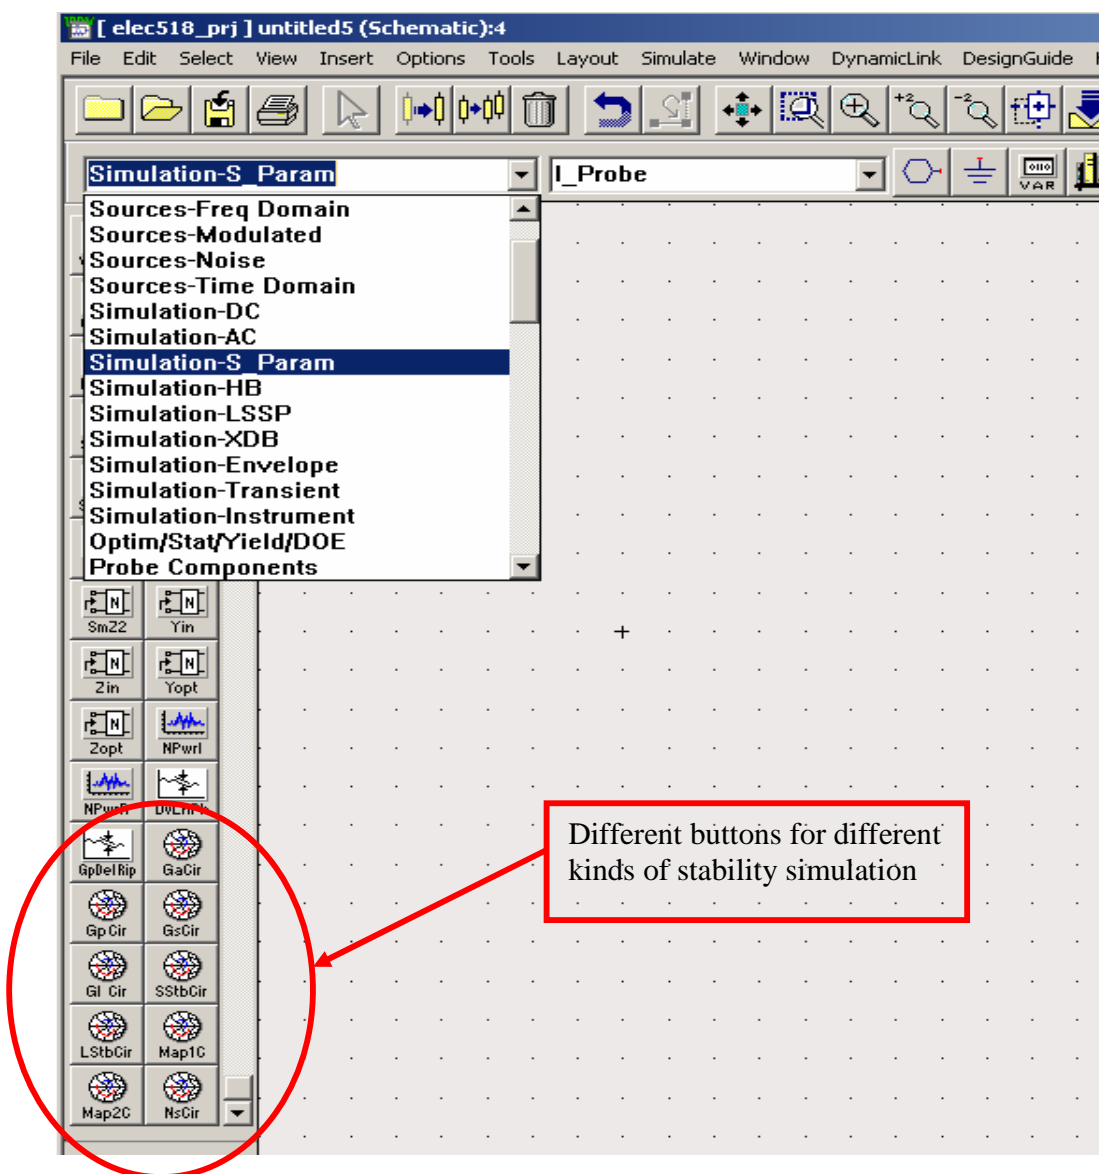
[ elec518_prj ] untitled5 (Schematic):4

File Edit Select View Insert Options Tools Layout Simulate Window DynamicLink DesignGuide

Simulation-S_Param

I_Probe

VAR

Sources-Freq Domain
Sources-Modulated
Sources-Noise
Sources-Time Domain
Simulation-DC
Simulation-AC
Simulation-S_Param
Simulation-HB
Simulation-LSSP
Simulation-XDB
Simulation-Envelope
Simulation-Transient
Simulation-Instrument
Optim/Stat/Yield/DOE
Probe Components

SmZ2 Yin
Zin Yopt
Zopt NPwrl
NPwrR DelPhi
GpDelRip GaCir
GpCir GsCir
Gl Cir SStbCir
LStbCir Map1C
Map2C NsCir

Different buttons for different kinds of stability simulation